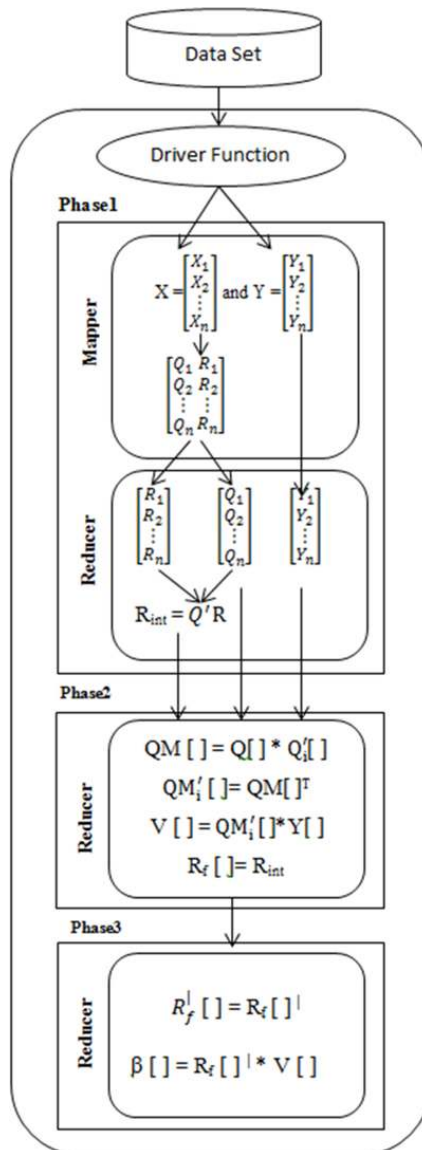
Data Set

Driver Function

Phase1

Mapper

$X = \begin{bmatrix} X_1 \\ X_2 \\ \vdots \\ X_n \end{bmatrix}$ and $Y = \begin{bmatrix} Y_1 \\ Y_2 \\ \vdots \\ Y_n \end{bmatrix}$

$\begin{bmatrix} Q_1 & R_1 \\ Q_2 & R_2 \\ \vdots & \vdots \\ Q_n & R_n \end{bmatrix}$

Reducer

$\begin{bmatrix} R_1 \\ R_2 \\ \vdots \\ R_n \end{bmatrix}$ $\begin{bmatrix} Q_1 \\ Q_2 \\ \vdots \\ Q_n \end{bmatrix}$ $\begin{bmatrix} Y_1 \\ Y_2 \\ \vdots \\ Y_n \end{bmatrix}$

$R_{int} = Q'R$

Phase2

Reducer

$QM\,[\,] = Q[\,] * Q_i'[\,]$

$QM_i'\,[\,] = QM[\,]^T$

$V\,[\,] = QM_i'[\,] * Y[\,]$

$R_f\,[\,] = R_{int}$

Phase3

Reducer

$R_f^{|}\,[\,] = R_f\,[\,]^{|}$

$\beta\,[\,] = R_f\,[\,]^{|} * V\,[\,]$